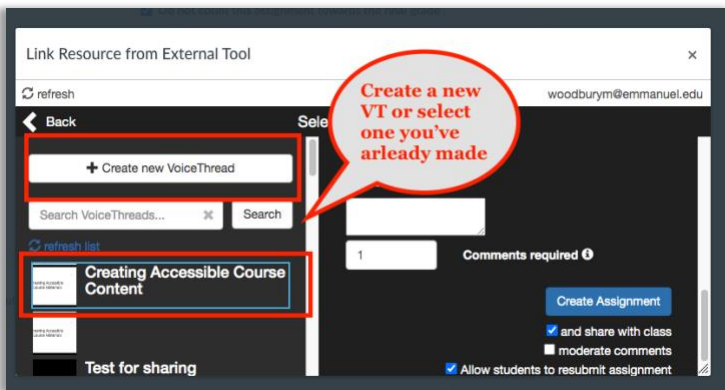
Link Resource from External Tool

×

refresh

woodburym@emmanuel.edu

Back

Sele

Create a new VT or select one you've arleady made

+ Create new VoiceThread

Search VoiceThreads...

Search

refresh list

Creating Accessible Course Content

Test for sharing

1

Comments required

Create Assignment

and share with class

moderate comments

Allow students to resubmit assignment